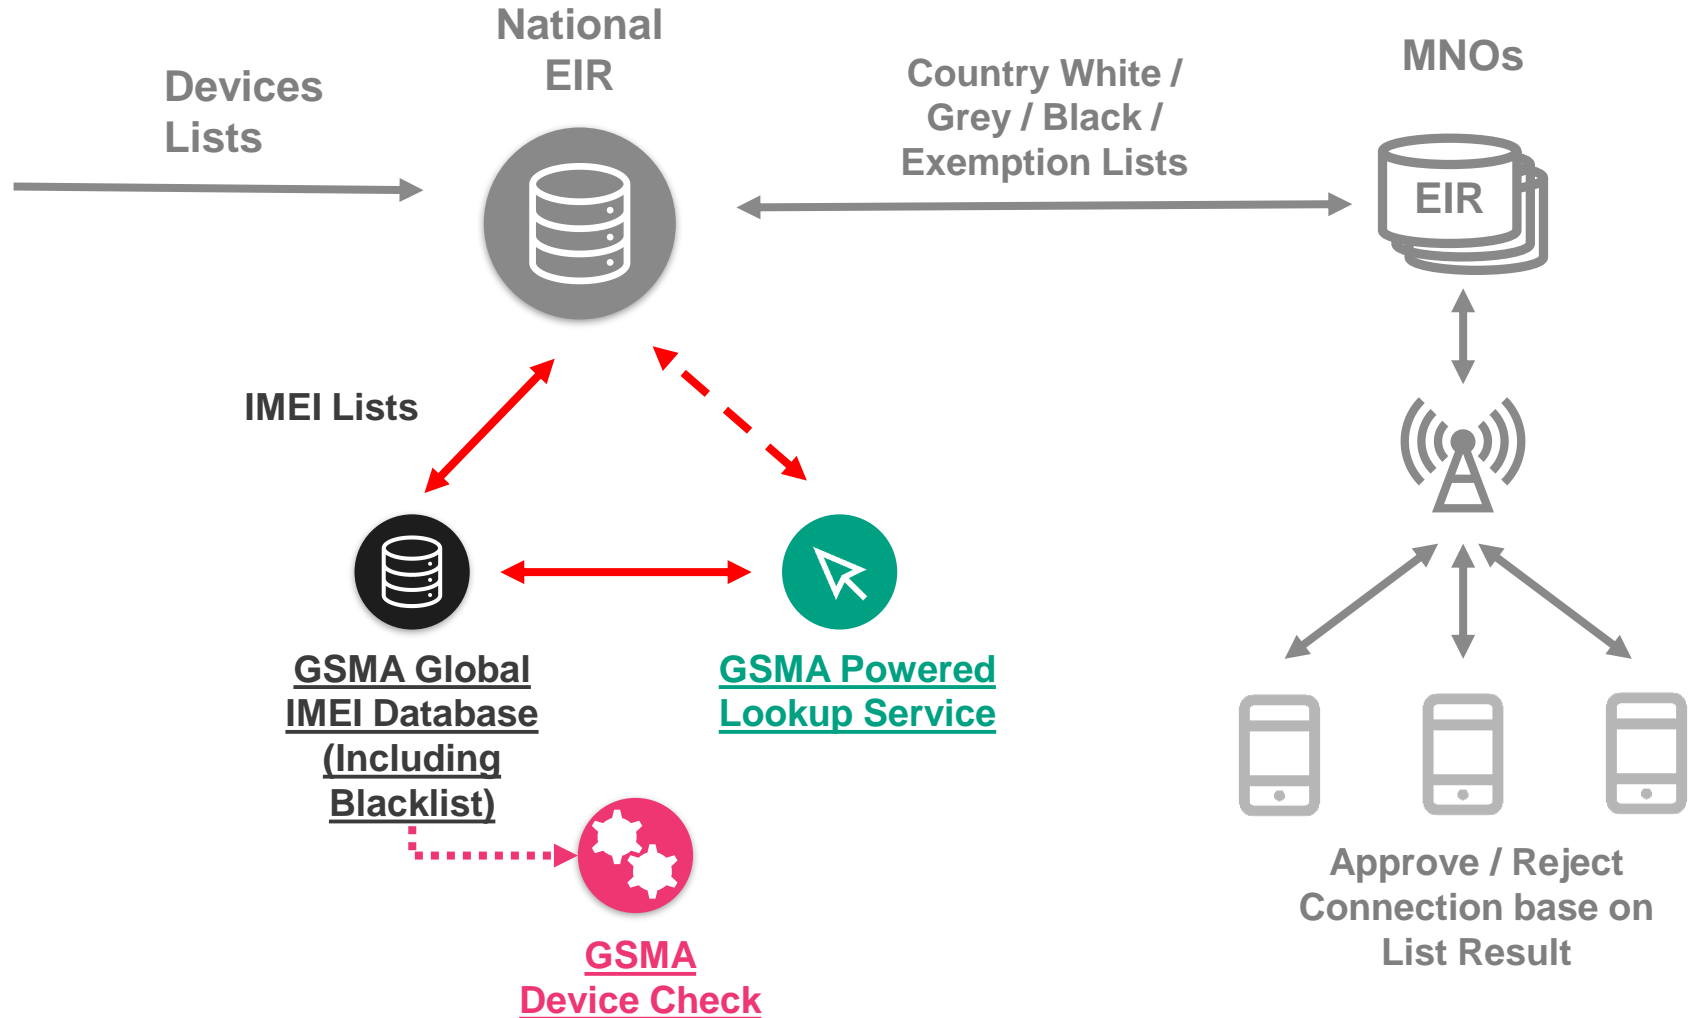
National EIR

Devices Lists

Country White / Grey / Black / Exemption Lists

MNOs

EIR

IMEI Lists

GSMA Global IMEI Database (Including Blacklist)

GSMA Powered Lookup Service

GSMA Device Check

Approve / Reject Connection base on List Result